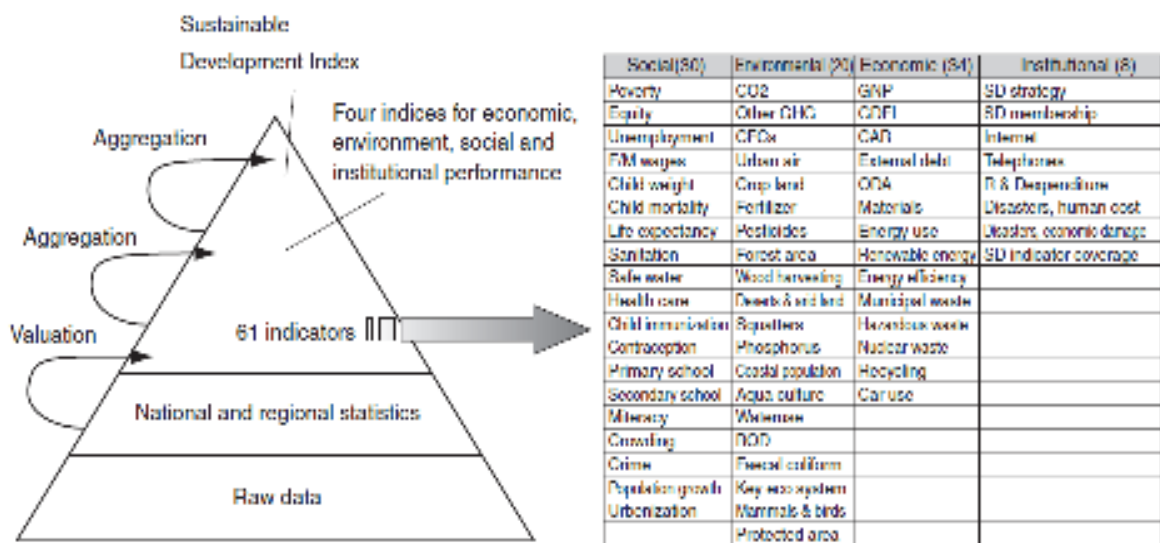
Sustainable Development Index

Four indices for economic, environment, social and institutional performance

Aggregation

Aggregation

Valuation

61 indicators

National and regional statistics

Raw data

| Social(30) | Environmental (20) | Economic (14) | Institutional (8) |
|---|---|---|---|
| Poverty | CO2 | GNP | SD strategy |
| Equity | Other GHG | GDFI | SD membership |
| Unemployment | CFCs | CAD | Internet |
| F/M wages | Urban air | External debt | Telephones |
| Child weight | Crop land | ODA | R & D expenditure |
| Child mortality | Fertilizer | Materials | Disasters, human cost |
| Life expectancy | Pesticides | Energy use | Disasters, economic damage |
| Sanitation | Forest area | Renewable energy | SD indicator coverage |
| Safe water | Wood harvesting | Energy efficiency | |
| Health care | Deserts & arid land | Municipal waste | |
| Child immunization | Squatters | Hazardous waste | |
| Contraception | Phosphorus | Nuclear waste | |
| Primary school | Coastal population | Recycling | |
| Secondary school | Aqua culture | Car use | |
| Illiteracy | Wastewater | | |
| Crowding | BOD | | |
| Crime | Faecal coliform | | |
| Population growth | Key eco system | | |
| Urbanization | Mammals & birds | | |
| | Protected area | | |